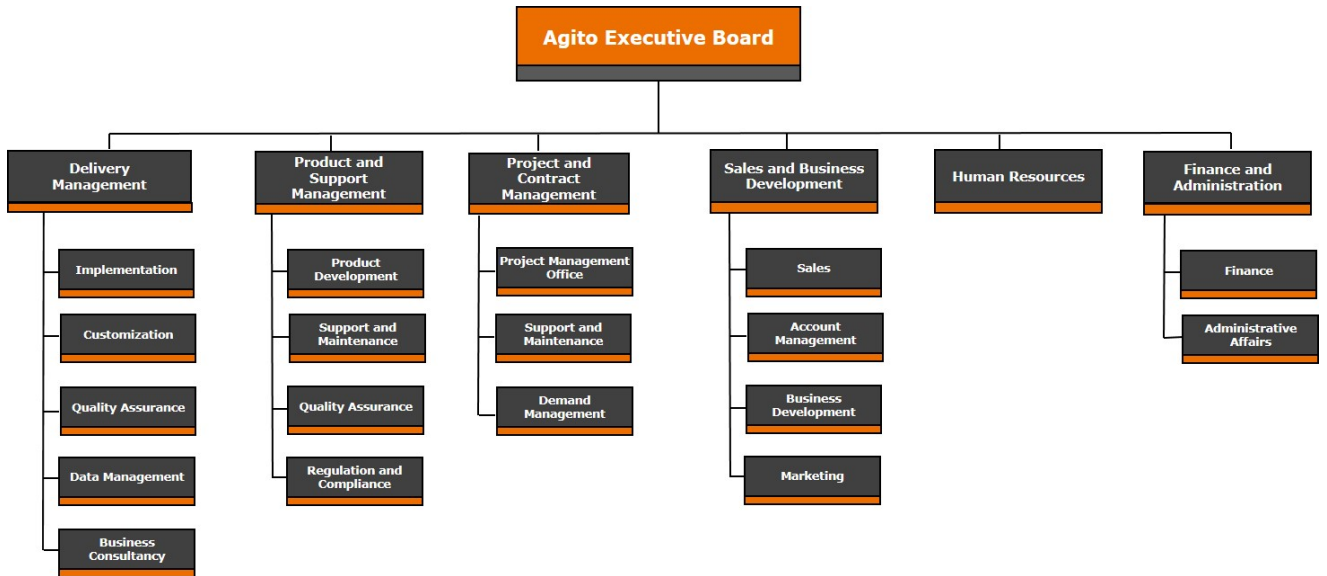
Agito Executive Board

Delivery Management

Implementation

Customization

Quality Assurance

Data Management

Business Consultancy

Product and Support Management

Product Development

Support and Maintenance

Quality Assurance

Regulation and Compliance

Project and Contract Management

Project Management Office

Support and Maintenance

Demand Management

Sales and Business Development

Sales

Account Management

Business Development

Marketing

Human Resources

Finance and Administration

Finance

Administrative Affairs